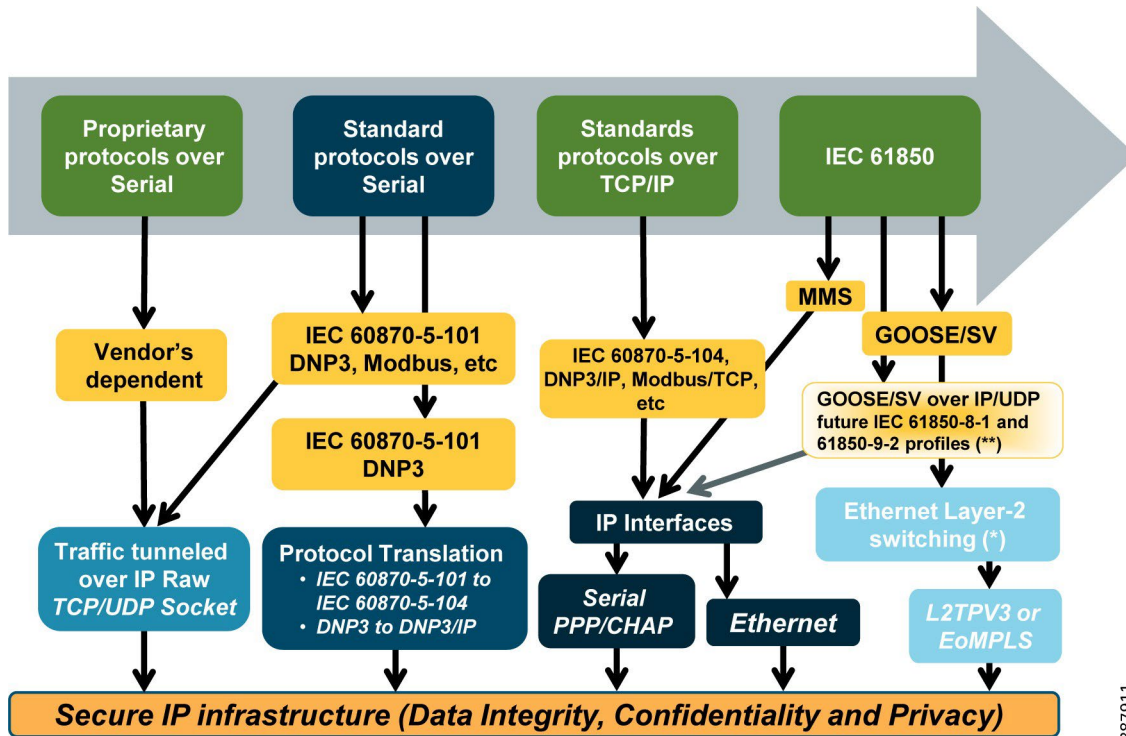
Proprietary protocols over Serial

Standard protocols over Serial

Standards protocols over TCP/IP

IEC 61850

MMS

Vendor's dependent

IEC 60870-5-101 DNP3, Modbus, etc

IEC 60870-5-104, DNP3/IP, Modbus/TCP, etc

GOOSE/SV

GOOSE/SV over IP/UDP future IEC 61850-8-1 and 61850-9-2 profiles (**)

IEC 60870-5-101 DNP3

IP Interfaces

Ethernet Layer-2 switching (*)

Traffic tunneled over IP Raw TCP/UDP Socket

Protocol Translation
• IEC 60870-5-101 to IEC 60870-5-104
• DNP3 to DNP3/IP

Serial PPP/CHAP

Ethernet

L2TPV3 or EoMPLS

Secure IP infrastructure (Data Integrity, Confidentiality and Privacy)

287011